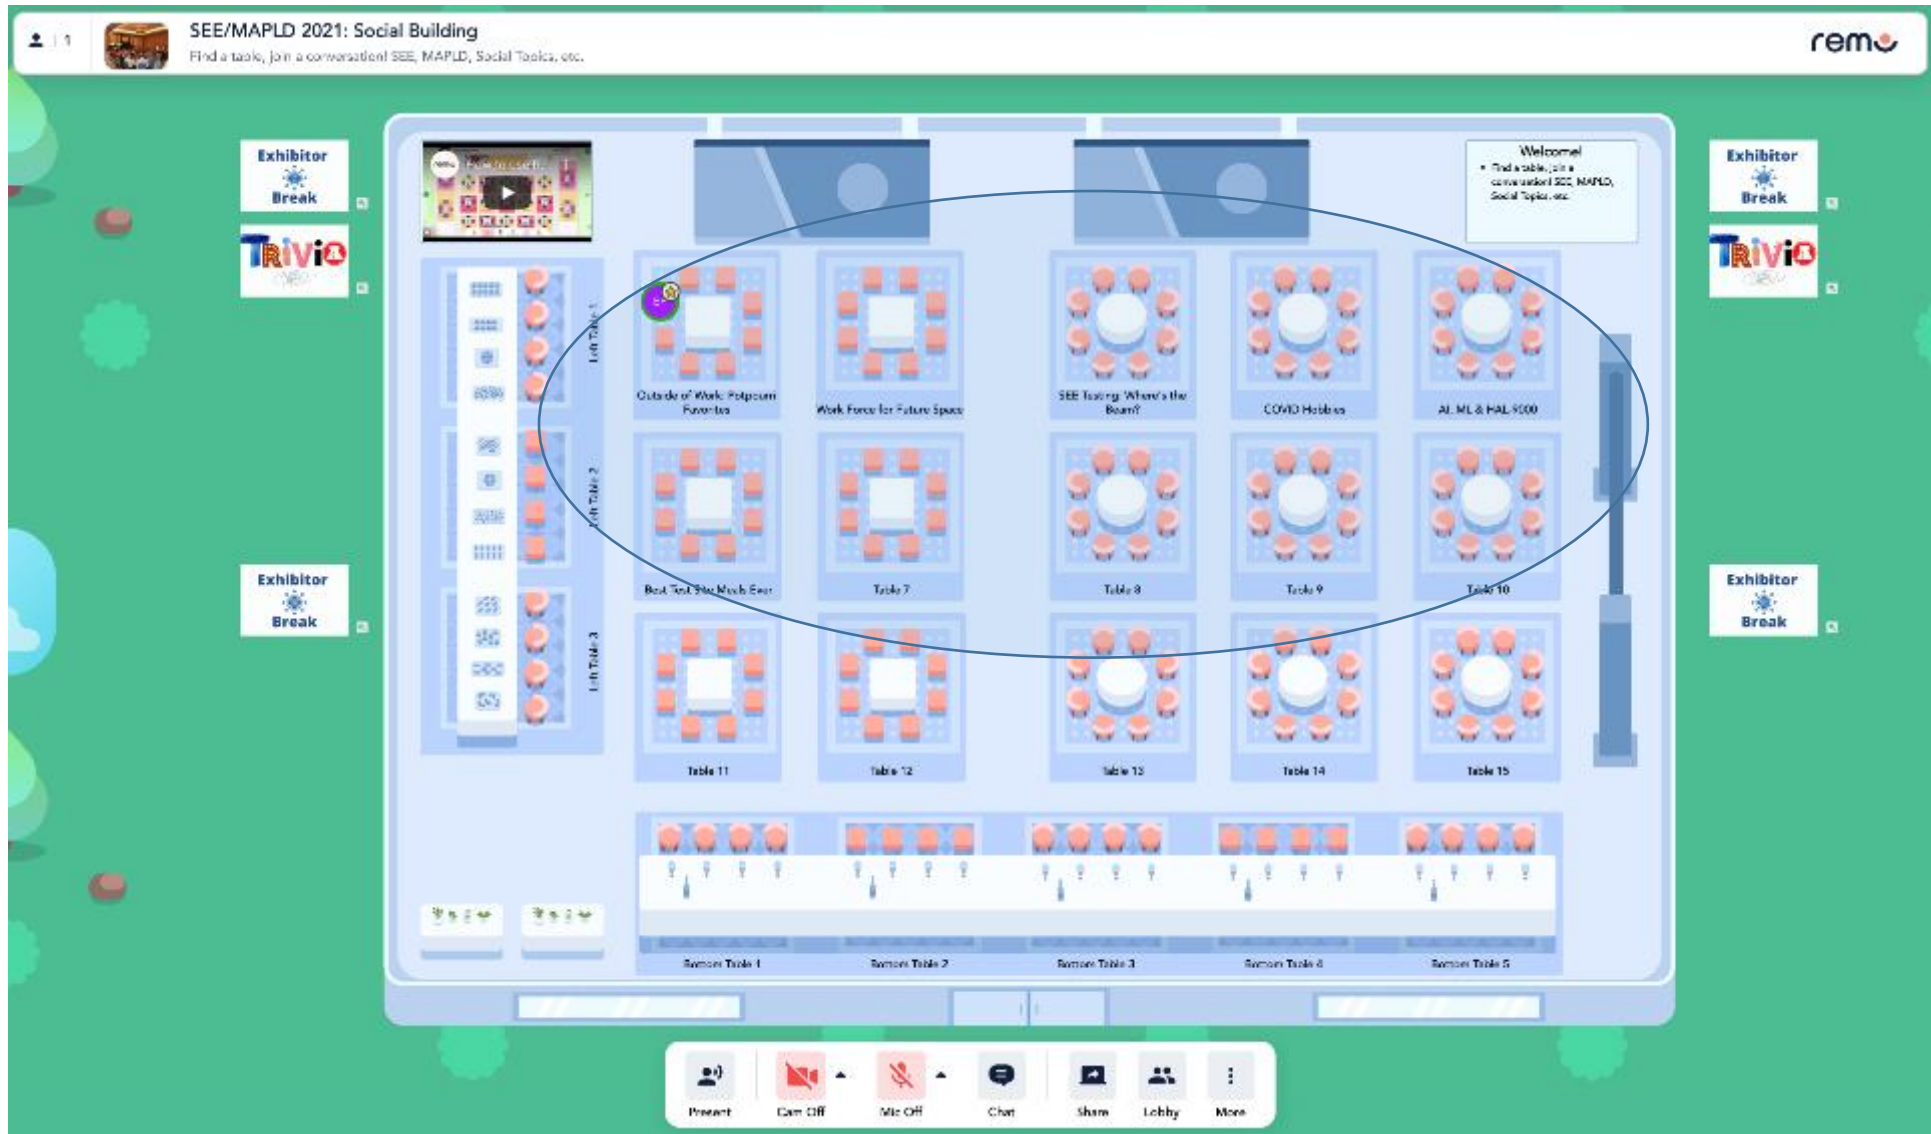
1

SEE/MAPLD 2021: Social Building

Find a table, join a conversation! SEE, MAPLD, Social Topics, etc.

remo

Exhibitor Break

TRiViO

Exhibitor Break

TRiViO

Welcome!

• Find a table, join a conversation! SEE, MAPLD, Social Topics, etc.

Left Table 1

Left Table 2

Left Table 3

Outside of Work: Potpourri Favorites

Work Force for Future Space

SEE Testing: 'Where's the Beam?'

COVID Hobbies

AI, ML & HAL 9000

Best Test Site Meals Ever

Table 7

Table 8

Table 9

Table 10

Table 11

Table 12

Table 13

Table 14

Table 15

Exhibitor Break

Exhibitor Break

Bottom Table 1

Bottom Table 2

Bottom Table 3

Bottom Table 4

Bottom Table 5

Present

Cam Off

Mic Off

Chat

Share

Lobby

More